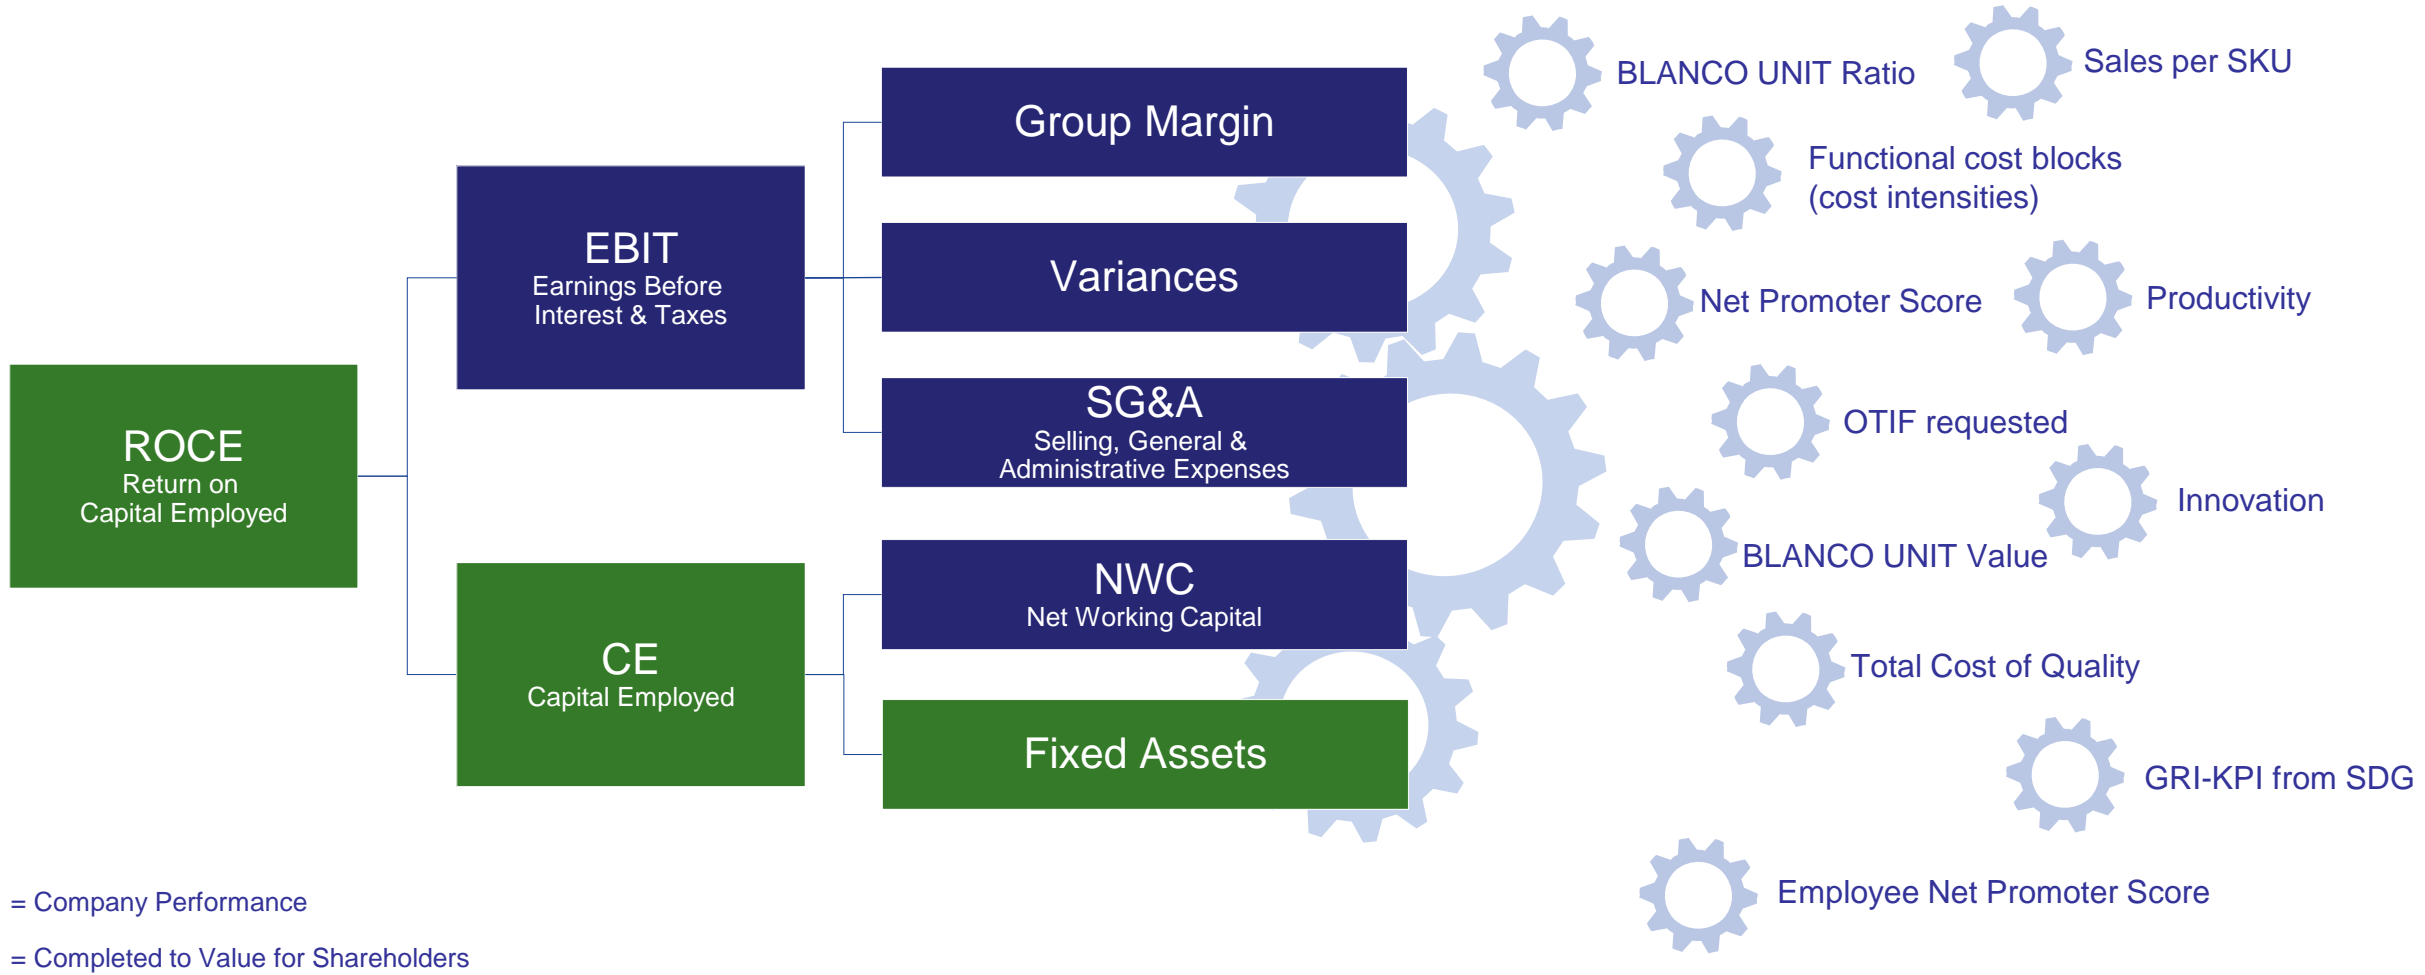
ROCE
Return on
Capital Employed

EBIT
Earnings Before
Interest & Taxes

CE
Capital Employed

Group Margin

Variances

SG&A
Selling, General &
Administrative Expenses

NWC
Net Working Capital

Fixed Assets

BLANCO UNIT Ratio

Sales per SKU

Functional cost blocks
(cost intensities)

Net Promoter Score

Productivity

OTIF requested

Innovation

BLANCO UNIT Value

Total Cost of Quality

GRI-KPI from SDG

Employee Net Promoter Score

= Company Performance

= Completed to Value for Shareholders